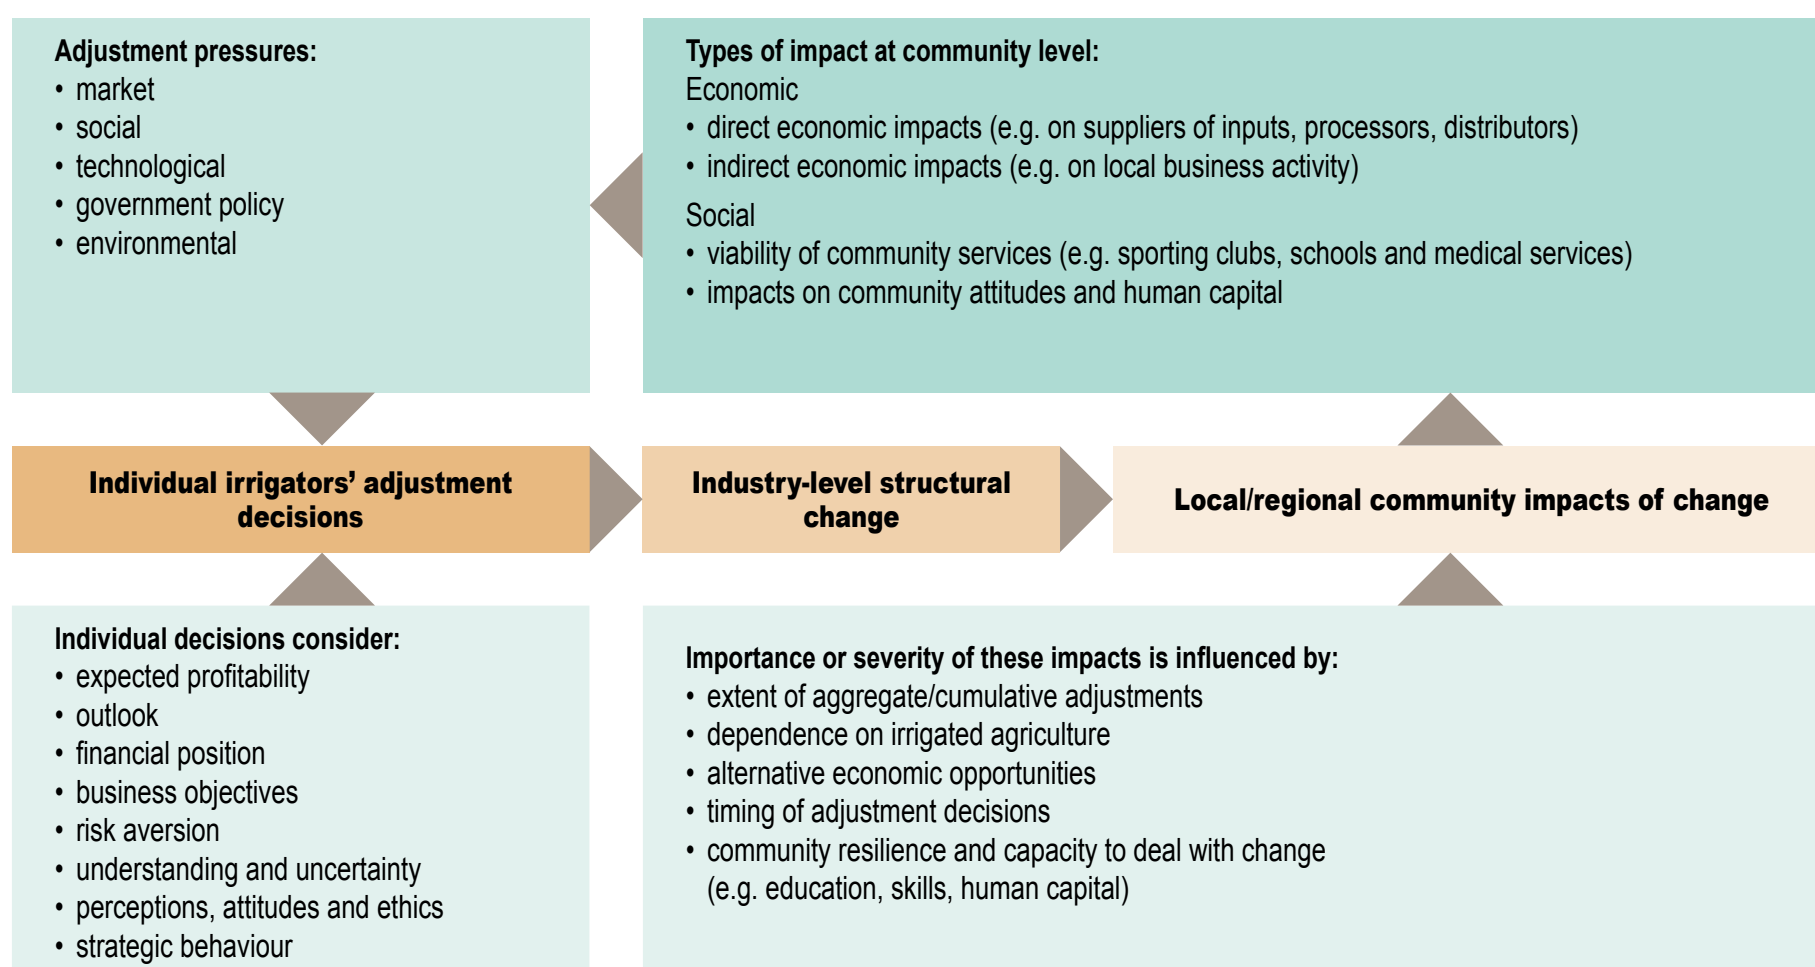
**Adjustment pressures:**
- market
- social
- technological
- government policy
- environmental

**Types of impact at community level:**
Economic
- direct economic impacts (e.g. on suppliers of inputs, processors, distributors)
- indirect economic impacts (e.g. on local business activity)

Social
- viability of community services (e.g. sporting clubs, schools and medical services)
- impacts on community attitudes and human capital

**Individual irrigators' adjustment decisions**

**Industry-level structural change**

**Local/regional community impacts of change**

**Individual decisions consider:**
- expected profitability
- outlook
- financial position
- business objectives
- risk aversion
- understanding and uncertainty
- perceptions, attitudes and ethics
- strategic behaviour

**Importance or severity of these impacts is influenced by:**
- extent of aggregate/cumulative adjustments
- dependence on irrigated agriculture
- alternative economic opportunities
- timing of adjustment decisions
- community resilience and capacity to deal with change (e.g. education, skills, human capital)